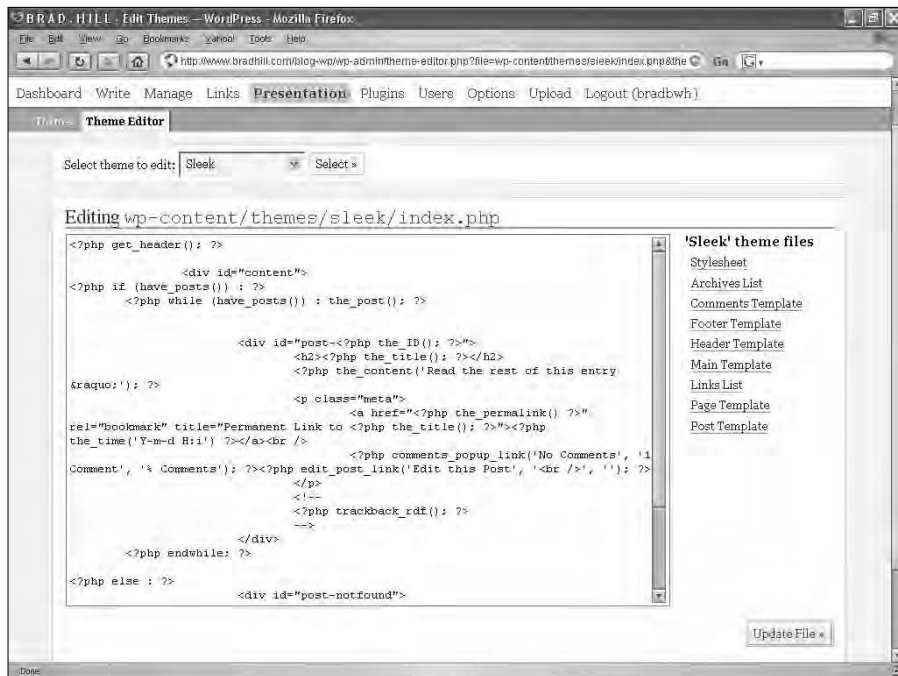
BRAD.HILL - Edit Themes — WordPress - Mozilla Firefox

File Edit View Go Bookmarks Yahoo! Tools Help

http://www.bradhill.com/blog-wp/wp-admin/theme-editor.php?file=wp-content/themes/sleek/index.php&the Go

Dashboard Write Manage Links Presentation Plugins Users Options Upload Logout (bradbwh)

Themes Theme Editor

Select theme to edit: Sleek Select »

Editing wp-content/themes/sleek/index.php

<?php get_header(); ?>

<div id="content">
<?php if (have_posts()) : ?>
<?php while (have_posts()) : the_post(); ?>

<div id="post-<?php the_ID(); ?>">
<h2><?php the_title(); ?></h2>
<?php the_content('Read the rest of this entry &raquo;'); ?>
<p class="meta">
<a href="<?php the_permalink() ?>" rel="bookmark" title="Permanent Link to <?php the_title(); ?>"><?php the_time('Y-m-d H:i') ?></a><br />
<?php comments_popup_link('No Comments', '1 Comment', '% Comments'); ?><?php edit_post_link('Edit this Post', '<br />', ''); ?>
</p>
<!--
<?php trackback_rdf(); ?>
-->
</div>
<?php endwhile; ?>

<?php else : ?>
<div id="post-notfound">

'Sleek' theme files
Stylesheet
Archives List
Comments Template
Footer Template
Header Template
Main Template
Links List
Page Template
Post Template

Update File »

Done